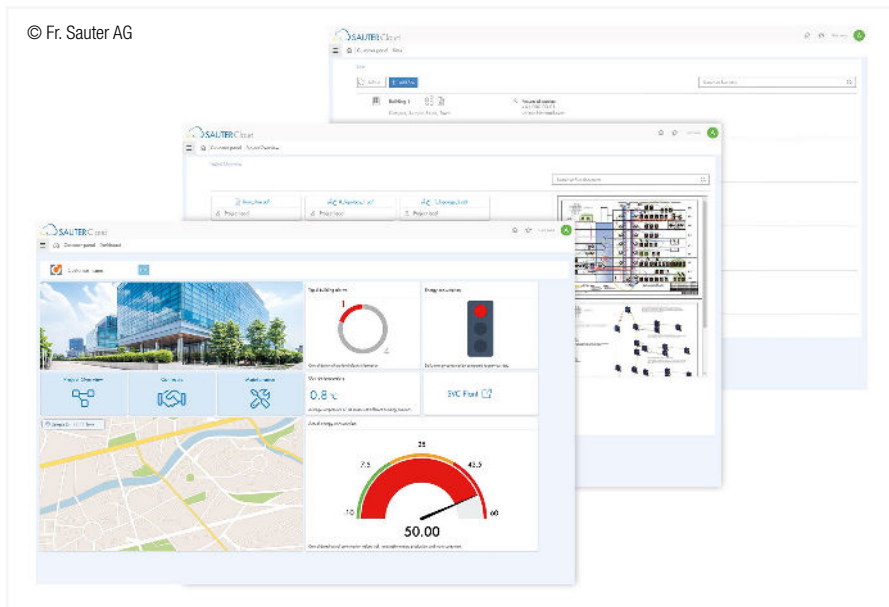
© Fr. Sauter AG

SAUTER Cloud

Building 1

SAUTER Cloud

Project Overview

SAUTER Cloud

Customer portal Dashboard

Top 3 building alarms

1

4

Energy consumption

0.8

SVC Portal

25

7.5

42.5

10

60

50.00